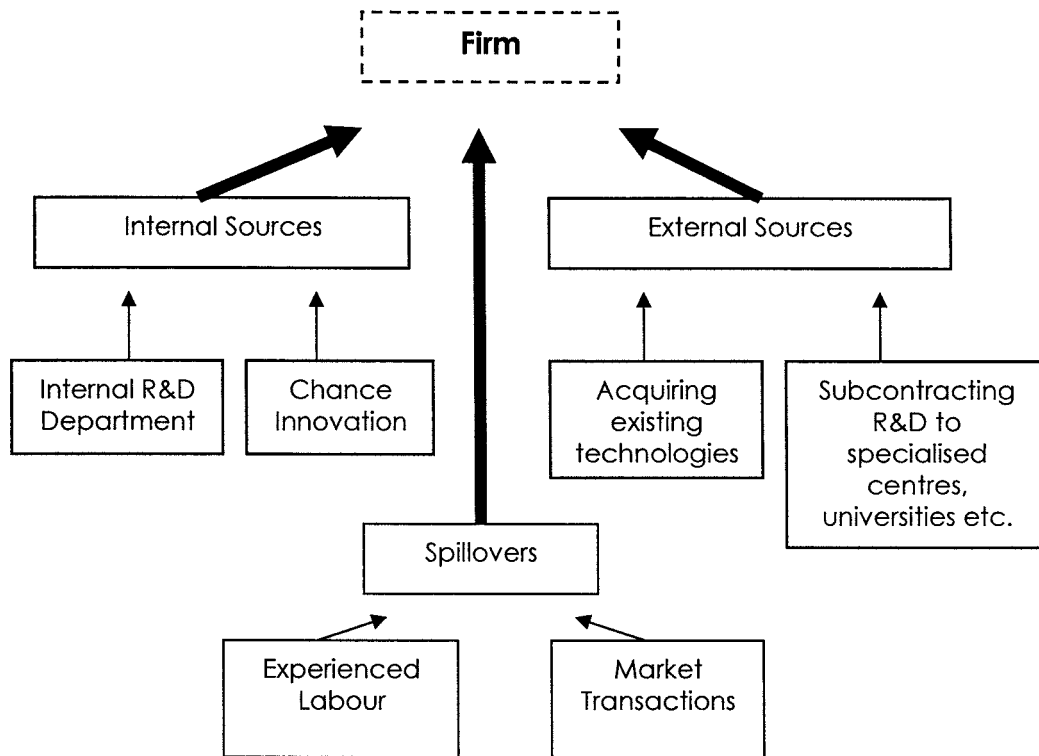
Firm

Internal Sources

External Sources

Internal R&D Department

Chance Innovation

Acquiring existing technologies

Subcontracting R&D to specialised centres, universities etc.

Spillovers

Experienced Labour

Market Transactions